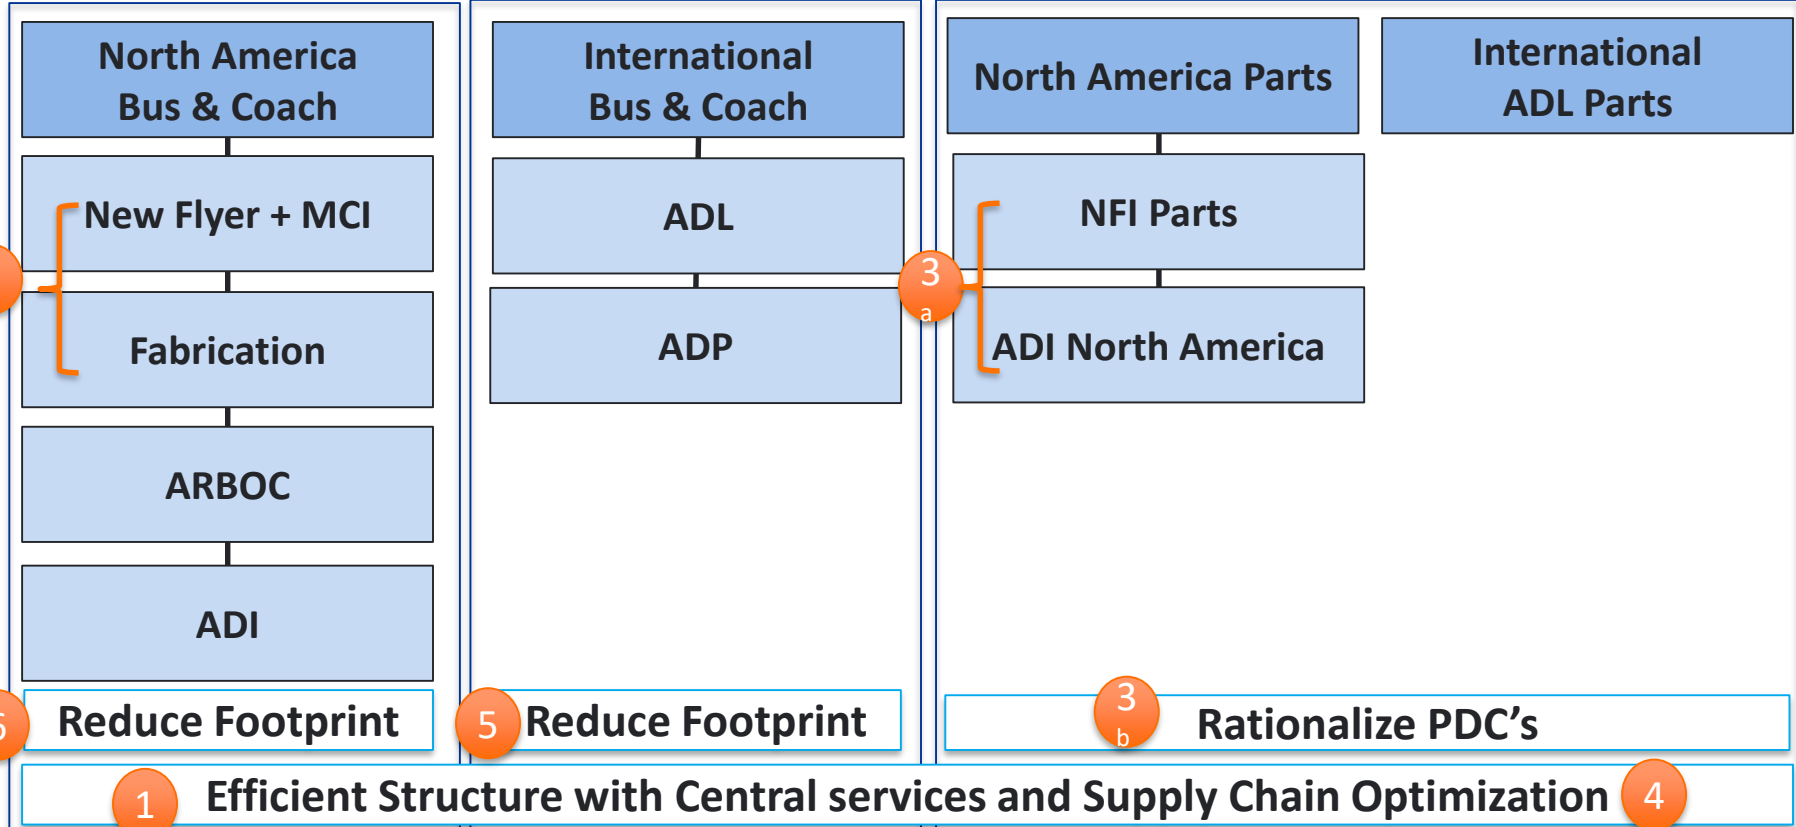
North America Bus & Coach

New Flyer + MCI

Fabrication

ARBOC

ADI

5 Reduce Footprint

International Bus & Coach

ADL

ADP

5 Reduce Footprint

North America Parts

NFI Parts

3 a

ADI North America

International ADL Parts

3 b Rationalize PDC’s

1 Efficient Structure with Central services and Supply Chain Optimization 4